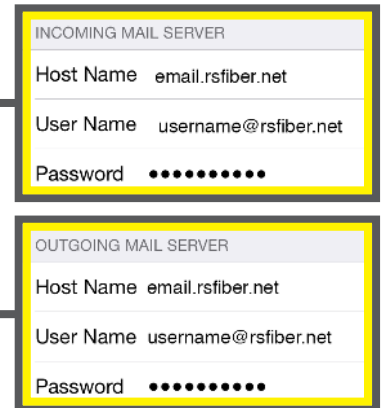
INCOMING MAIL SERVER

Host Name email.rsfiber.net

User Name username@rsfiber.net

Password ••••••••••

OUTGOING MAIL SERVER

Host Name email.rsfiber.net

User Name username@rsfiber.net

Password ••••••••••